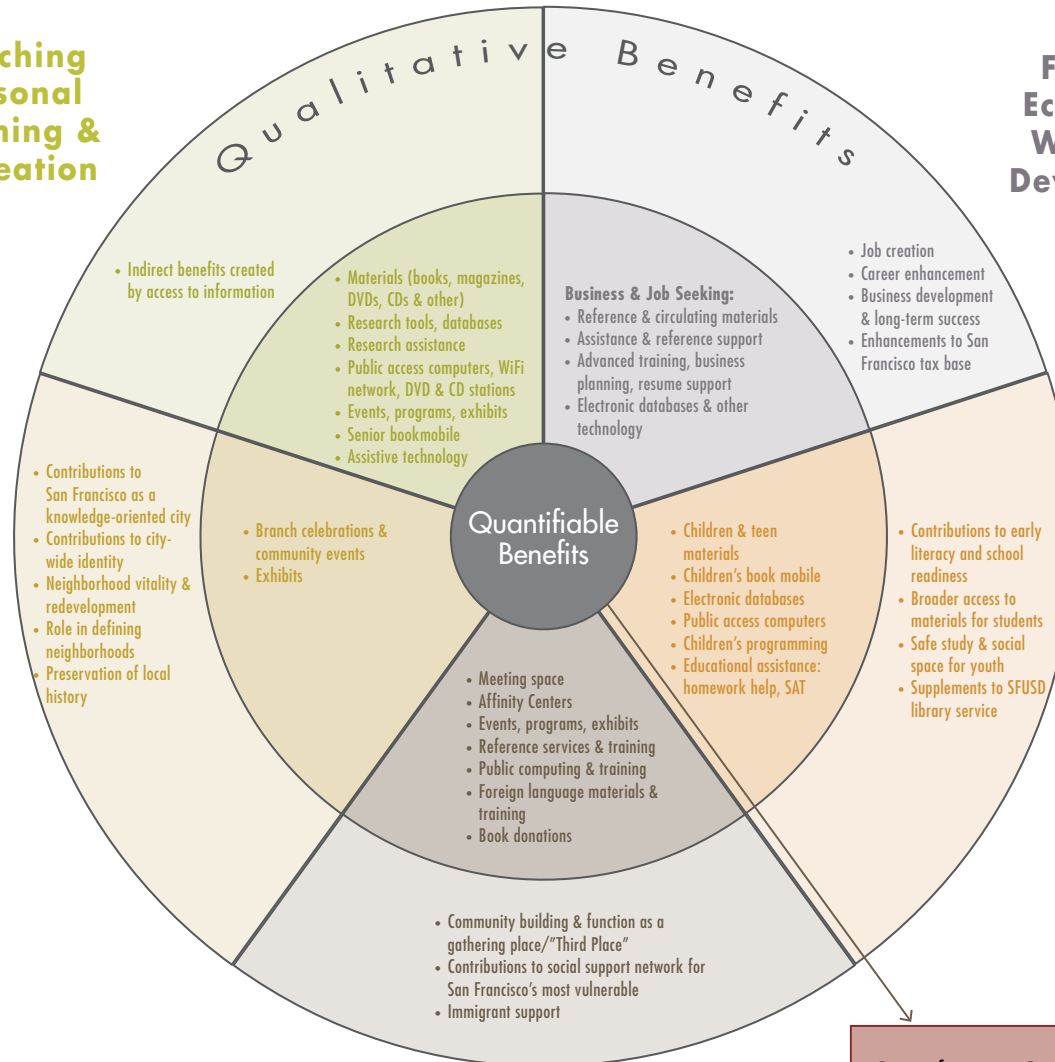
ching
sonal
ning &
eation

Qualitative Benefits

F
Ec
W
Dev

• Indirect benefits created by access to information

• Materials (books, magazines, DVDs, CDs & other)
• Research tools, databases
• Research assistance
• Public access computers, WiFi network, DVD & CD stations
• Events, programs, exhibits
• Senior bookmobile
• Assistive technology

Business & Job Seeking:
• Reference & circulating materials
• Assistance & reference support
• Advanced training, business planning, resume support
• Electronic databases & other technology

• Job creation
• Career enhancement
• Business development & long-term success
• Enhancements to San Francisco tax base

• Contributions to San Francisco as a knowledge-oriented city
• Contributions to city-wide identity
• Neighborhood vitality & redevelopment
• Role in defining neighborhoods
• Preservation of local history

• Branch celebrations & community events
• Exhibits

Quantifiable Benefits

• Children & teen materials
• Children's book mobile
• Electronic databases
• Public access computers
• Children's programming
• Educational assistance: homework help, SAT

• Contributions to early literacy and school readiness
• Broader access to materials for students
• Safe study & social space for youth
• Supplements to SFUSD library service

• Meeting space
• Affinity Centers
• Events, programs, exhibits
• Reference services & training
• Public computing & training
• Foreign language materials & training
• Book donations

• Community building & function as a gathering place/"Third Place"
• Contributions to social support network for San Francisco's most vulnerable
• Immigrant support